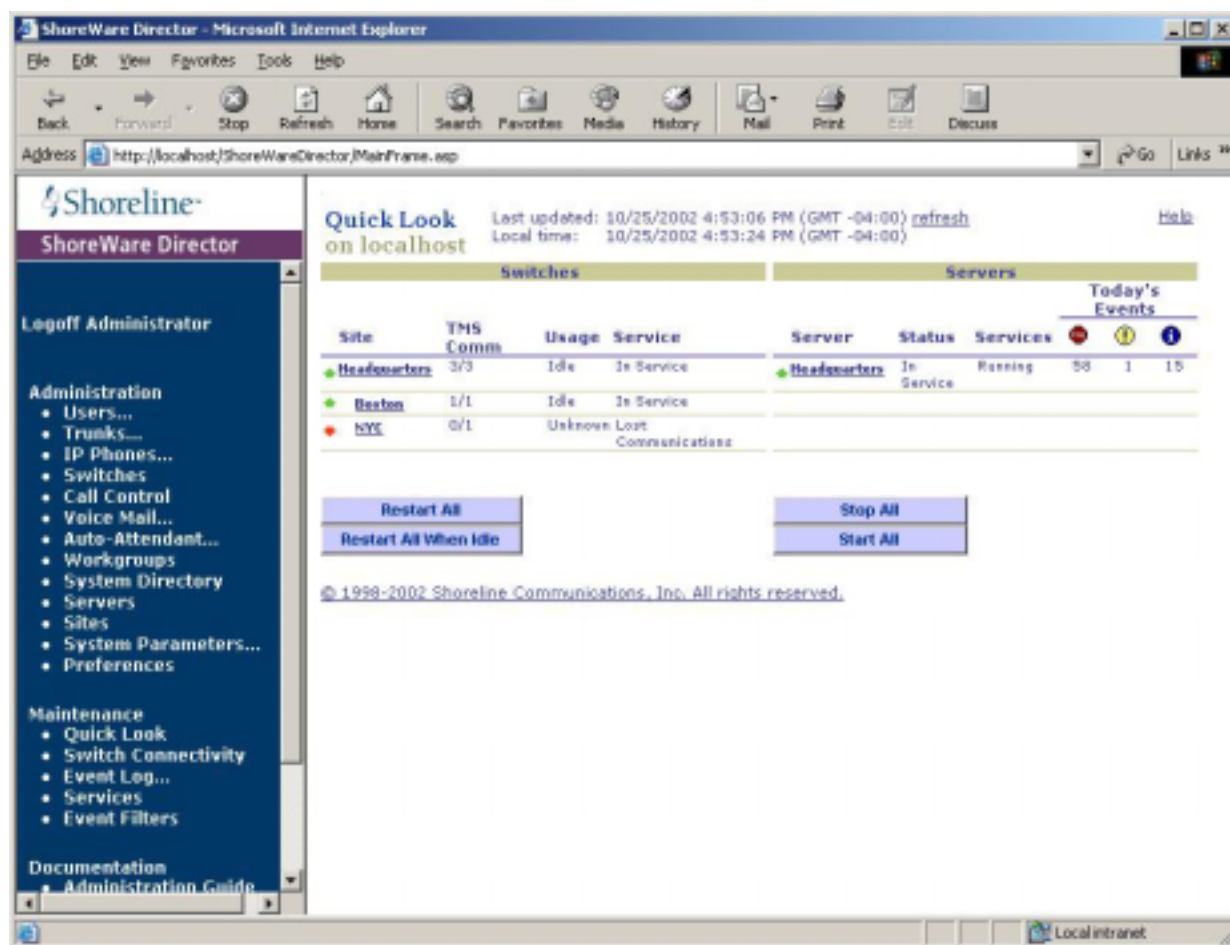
ShoreWare Director - Microsoft Internet Explorer

File Edit View Favorites Tools Help

Back Forward Stop Refresh Home Search Favorites Media History Mail Print Edit Discuss

Address http://localhost/ShoreWareDirector/MainFrame.asp Go Links »

Shoreline

ShoreWare Director

Logoff Administrator

Administration
- Users...
- Trunks...
- IP Phones...
- Switches
- Call Control
- Voice Mail...
- Auto-Attendant...
- Workgroups
- System Directory
- Servers
- Sites
- System Parameters...
- Preferences

Maintenance
- Quick Look
- Switch Connectivity
- Event Log...
- Services
- Event Filters

Documentation
- Administration Guide

Quick Look
on localhost

Last updated: 10/25/2002 4:53:06 PM (GMT -04:00) refresh
Local time: 10/25/2002 4:53:24 PM (GMT -04:00)

Help

Switches

| Site | TMS Comm | Usage | Service |
|---|---|---|---|
| Headquarters | 3/3 | Idle | In Service |
| Boston | 1/1 | Idle | In Service |
| NYC | 0/1 | Unknown | Lost Communications |

Servers

| Server | Status | Services | Today's Events | | |
|---|---|---|---|---|---|
| Headquarters | In Service | Running | 58 | 1 | 15 |

Restart All
Restart All When Idle

Stop All
Start All

© 1998-2002 Shoreline Communications, Inc. All rights reserved.

Local intranet